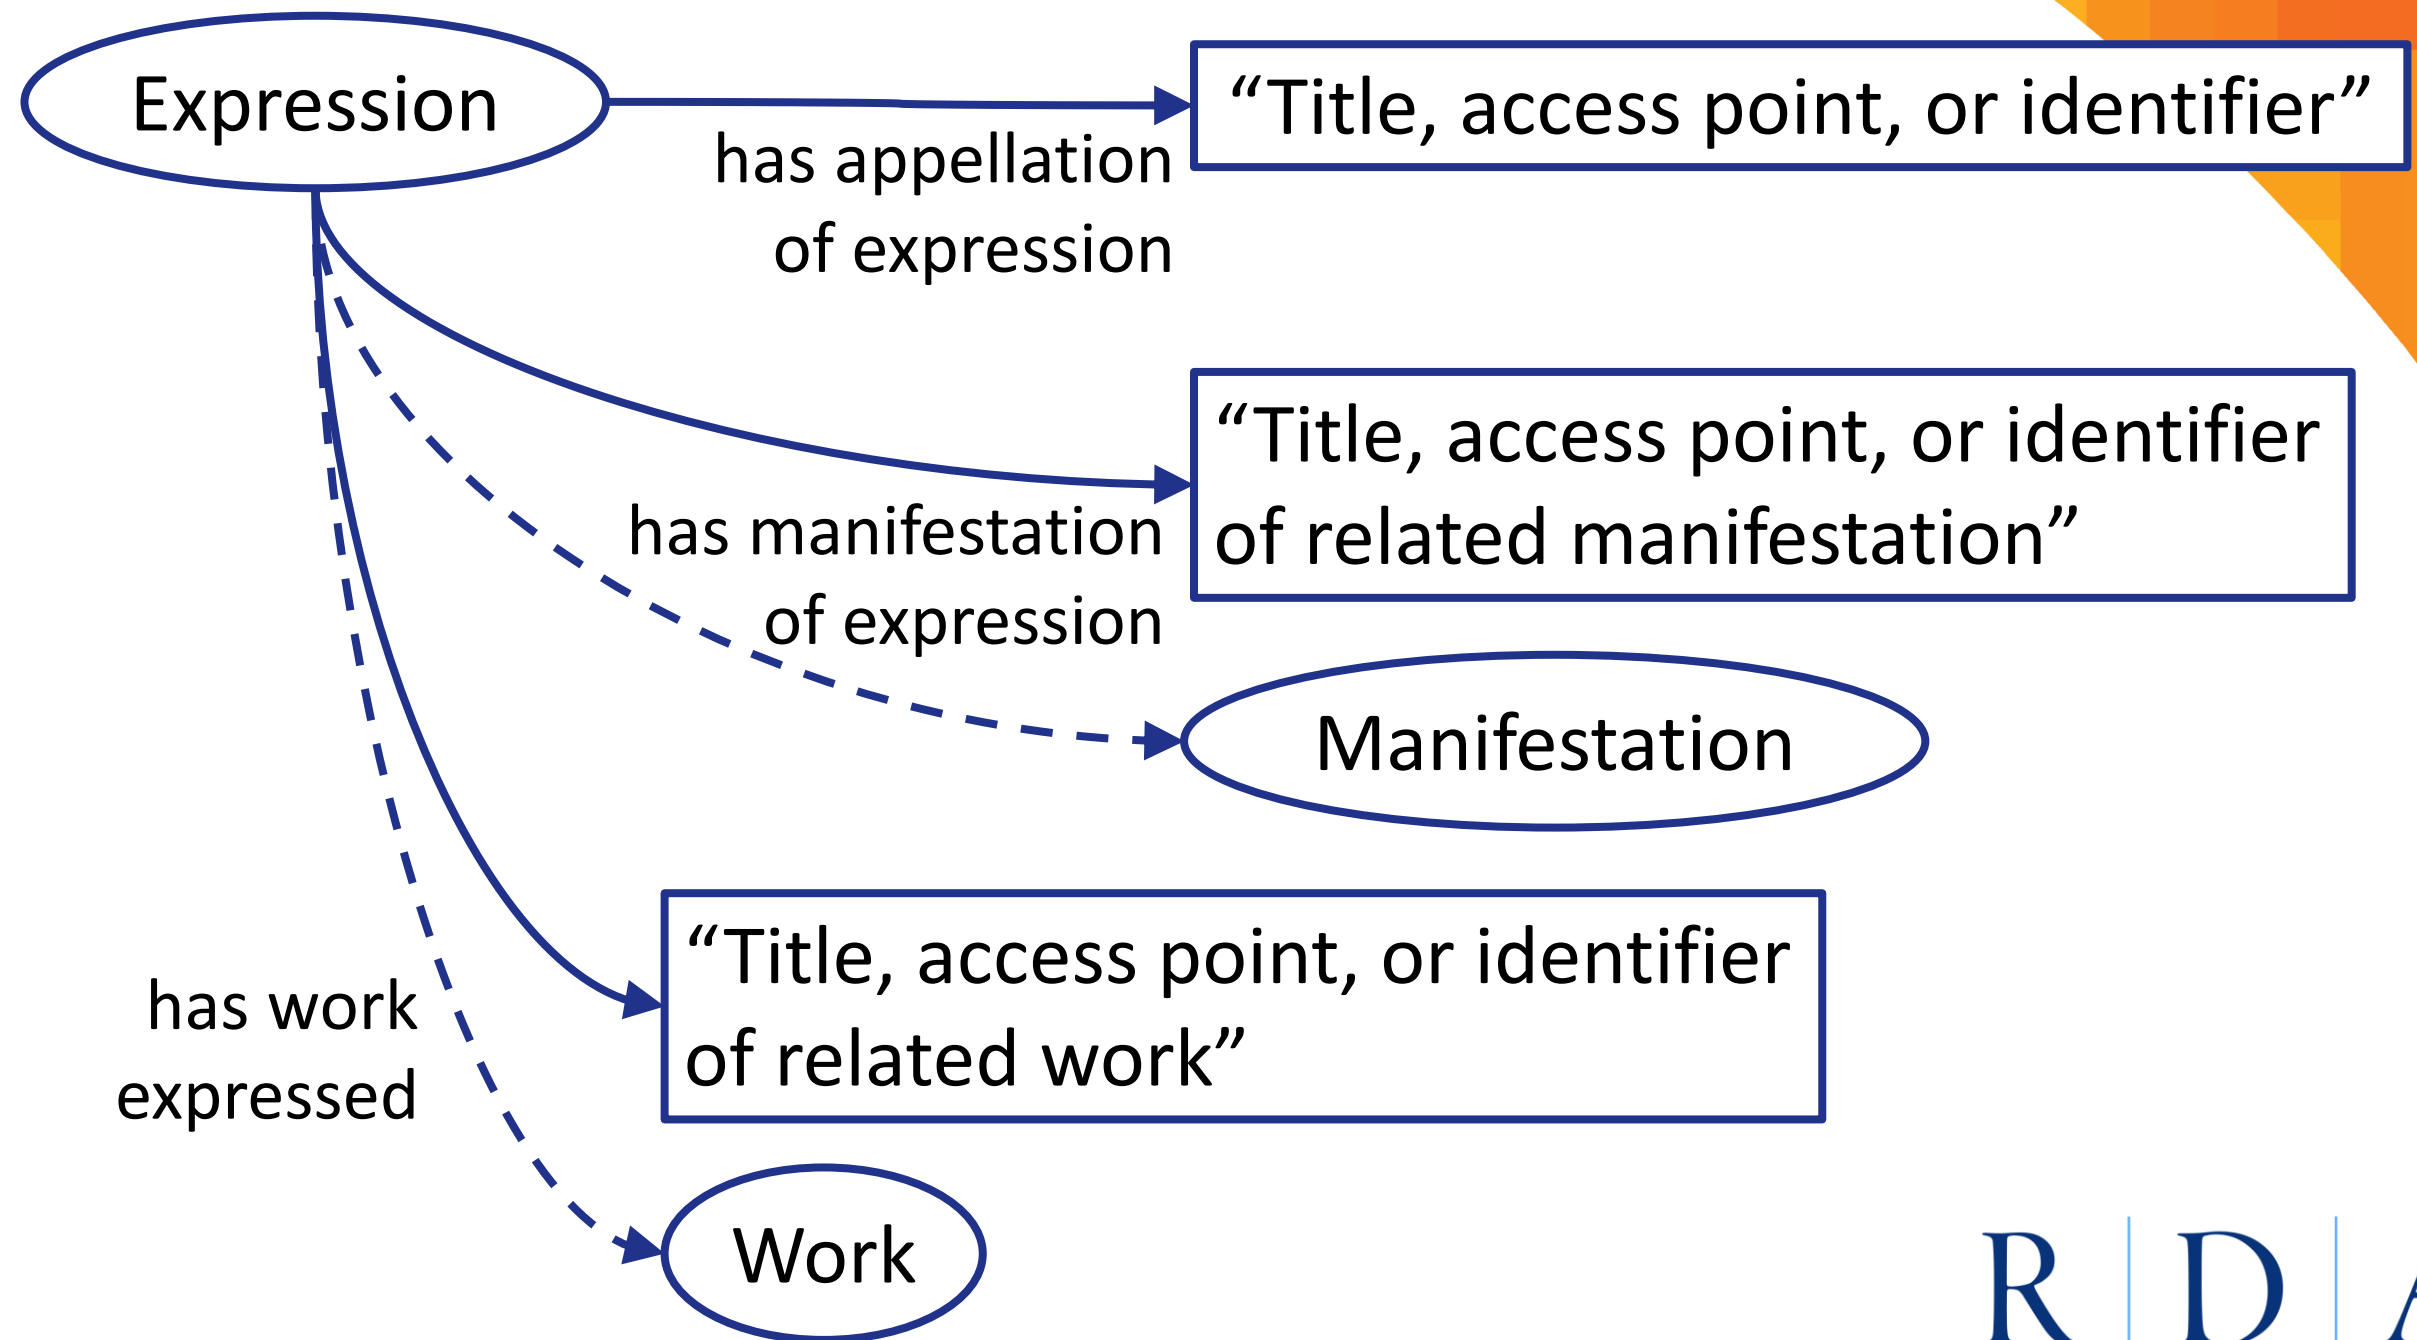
Expression

has appellation of expression

"Title, access point, or identifier"

"Title, access point, or identifier of related manifestation"

has manifestation of expression

Manifestation

"Title, access point, or identifier of related work"

has work expressed

Work

R D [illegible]